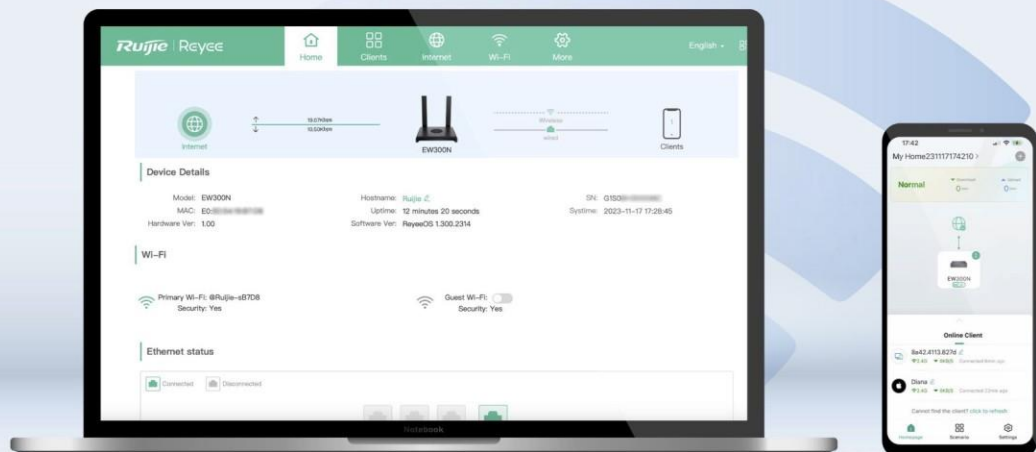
Ruijie | Reyee

Home
Clients
Internet
Wi-Fi
More
English

15.07Kbps
10.53Kbps

Internet

EW300N

Wireless
wired

Clients

Device Details

Model: EW300N
MAC: E0:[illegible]
Hardware Ver: 1.00

Hostname: Ruijie
Uptime: 12 minutes 20 seconds
Software Ver: ReyeeOS 1.300.2314

SN: G1S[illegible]
Systime: 2023-11-17 17:26:45

Wi-Fi

Primary Wi-Fi: @Ruijie-sB7D8
Security: Yes

Guest Wi-Fi:
Security: Yes

Ethernet status

Connected
Disconnected

Notebook

17:42
My Home231117174210 >

Normal
Download
Upload

EW300N

Online Client

8e42.4113.827d
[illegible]

Diana
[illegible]

Cannot find the client? click to refresh

Homepage
Scenario
Settings